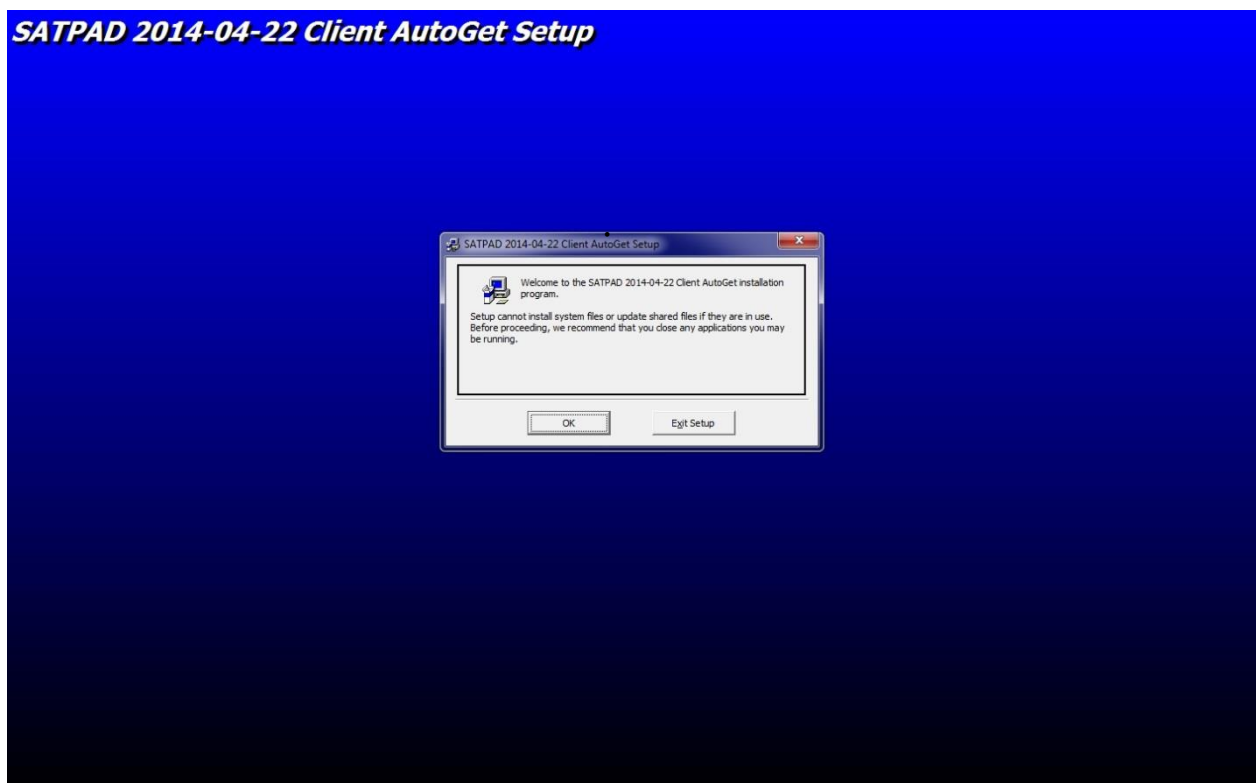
SATPAD 2014-04-22 Client AutoGet Setup

SATPAD 2014-04-22 Client AutoGet Setup

Welcome to the SATPAD 2014-04-22 Client AutoGet installation program.

Setup cannot install system files or update shared files if they are in use. Before proceeding, we recommend that you close any applications you may be running.

OK

Exit Setup